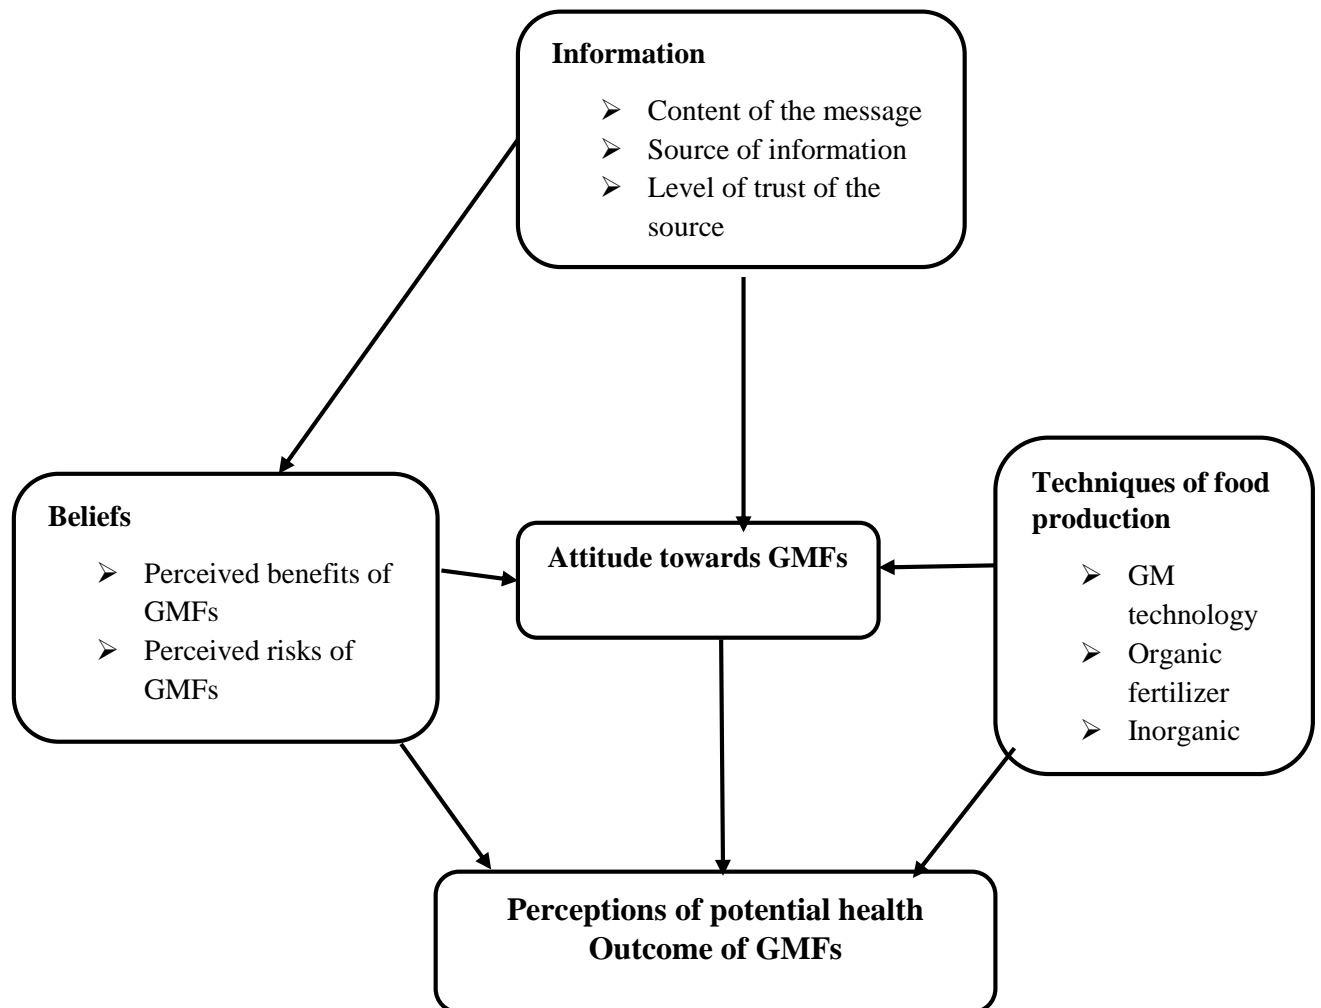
**Information**

- Content of the message
- Source of information
- Level of trust of the source

**Beliefs**

- Perceived benefits of GMFs
- Perceived risks of GMFs

**Attitude towards GMFs**

**Techniques of food production**

- GM technology
- Organic fertilizer
- Inorganic

**Perceptions of potential health Outcome of GMFs**